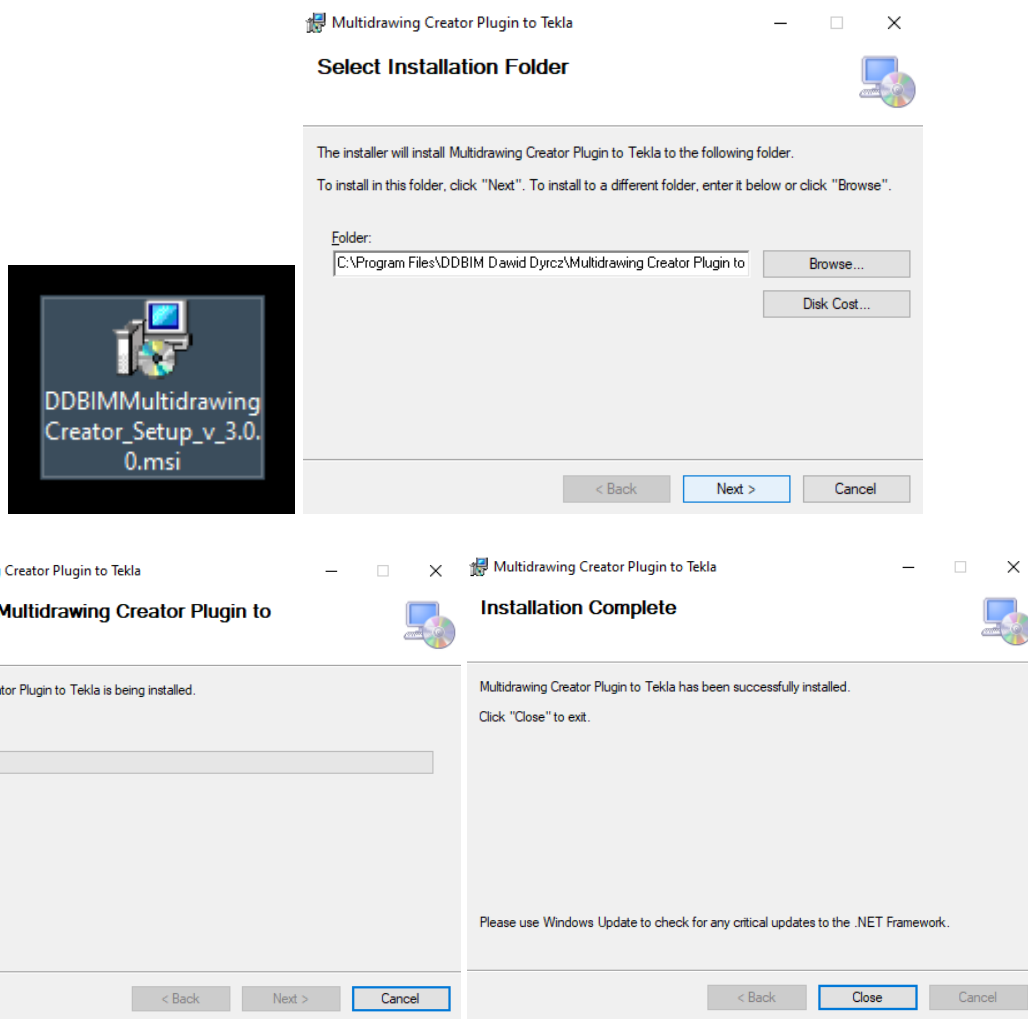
DDBIMMultidrawingCreator_Setup_v_3.0.0.msi

Multidrawing Creator Plugin to Tekla

Select Installation Folder

The installer will install Multidrawing Creator Plugin to Tekla to the following folder.

To install in this folder, click "Next". To install to a different folder, enter it below or click "Browse".

Folder:

C:\Program Files\DDBIM Dawid Dyrcz\Multidrawing Creator Plugin to

Browse...

Disk Cost...

< Back

Next >

Cancel

Creator Plugin to Tekla

Multidrawing Creator Plugin to

ator Plugin to Tekla is being installed.

< Back

Next >

Cancel

Multidrawing Creator Plugin to Tekla

Installation Complete

Multidrawing Creator Plugin to Tekla has been successfully installed.

Click "Close" to exit.

Please use Windows Update to check for any critical updates to the .NET Framework.

< Back

Close

Cancel